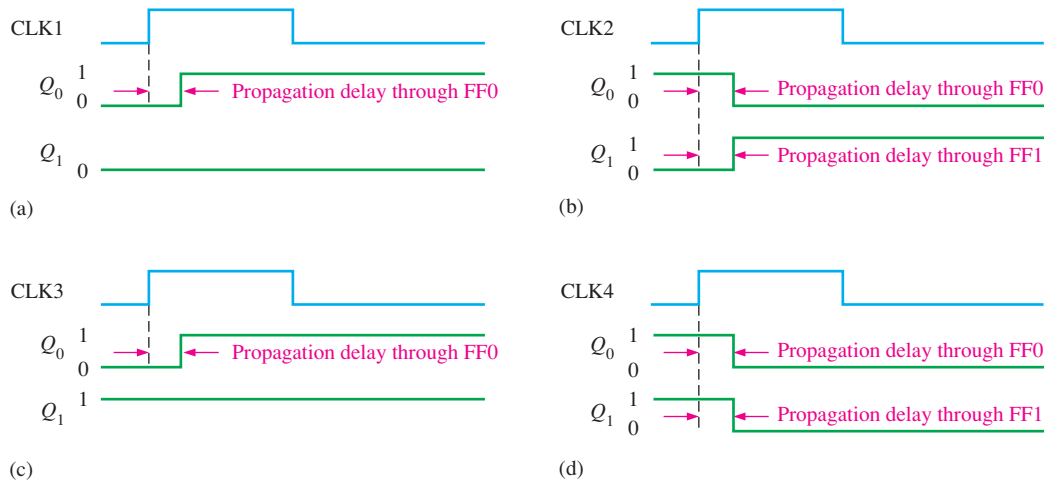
CLK1

$Q_0$ 1 0 Propagation delay through FF0

$Q_1$ 0

(a)

CLK2

$Q_0$ 1 0 Propagation delay through FF0

$Q_1$ 1 0 Propagation delay through FF1

(b)

CLK3

$Q_0$ 1 0 Propagation delay through FF0

$Q_1$ 1

(c)

CLK4

$Q_0$ 1 0 Propagation delay through FF0

$Q_1$ 1 0 Propagation delay through FF1

(d)